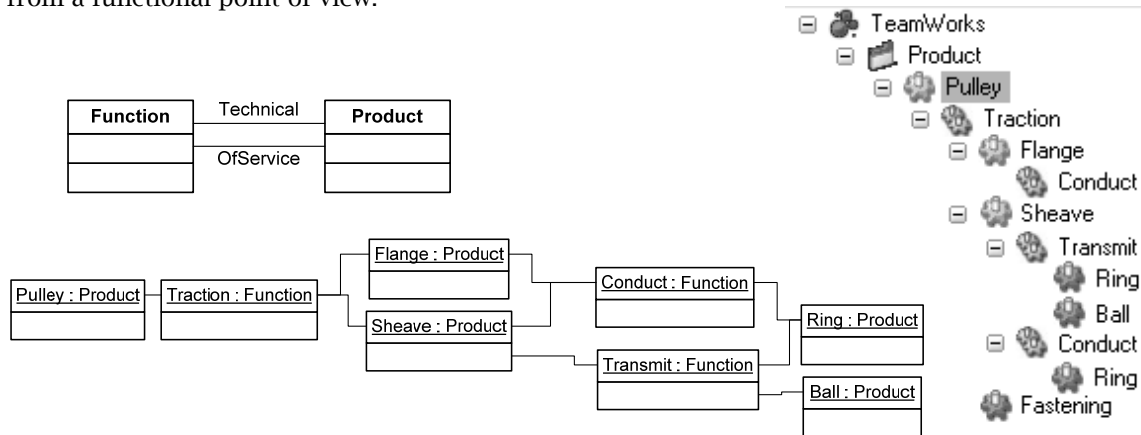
from a functional point of view.

| Function |
|---|
| |
| |

Technical

OfService

| Product |
|---|
| |
| |

Pulley : Product

Traction : Function

Flange : Product

Sheave : Product

Conduct : Function

Transmit : Function

Ring : Product

Ball : Product

TeamWorks
Product
Pulley
Traction
Flange
Conduct
Sheave
Transmit
Ring
Ball
Conduct
Ring
Fastening